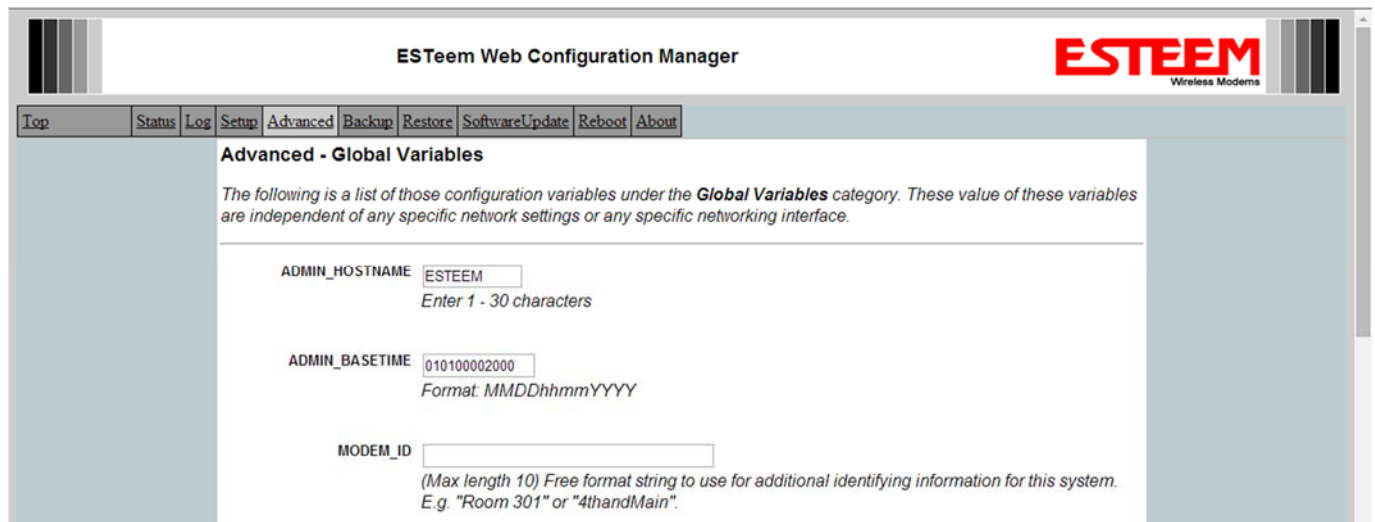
ESTeem Web Configuration Manager

ESTEEM
Wireless Modems

Top | Status | Log | Setup | Advanced | Backup | Restore | SoftwareUpdate | Reboot | About

Advanced - Global Variables

The following is a list of those configuration variables under the Global Variables category. These value of these variables are independent of any specific network settings or any specific networking interface.

ADMIN_HOSTNAME ESTEEM
Enter 1 - 30 characters

ADMIN_BASETIME 010100002000
Format: MMDDhhmmYYYY

MODEM_ID
(Max length 10) Free format string to use for additional identifying information for this system. E.g. "Room 301" or "4thandMain".